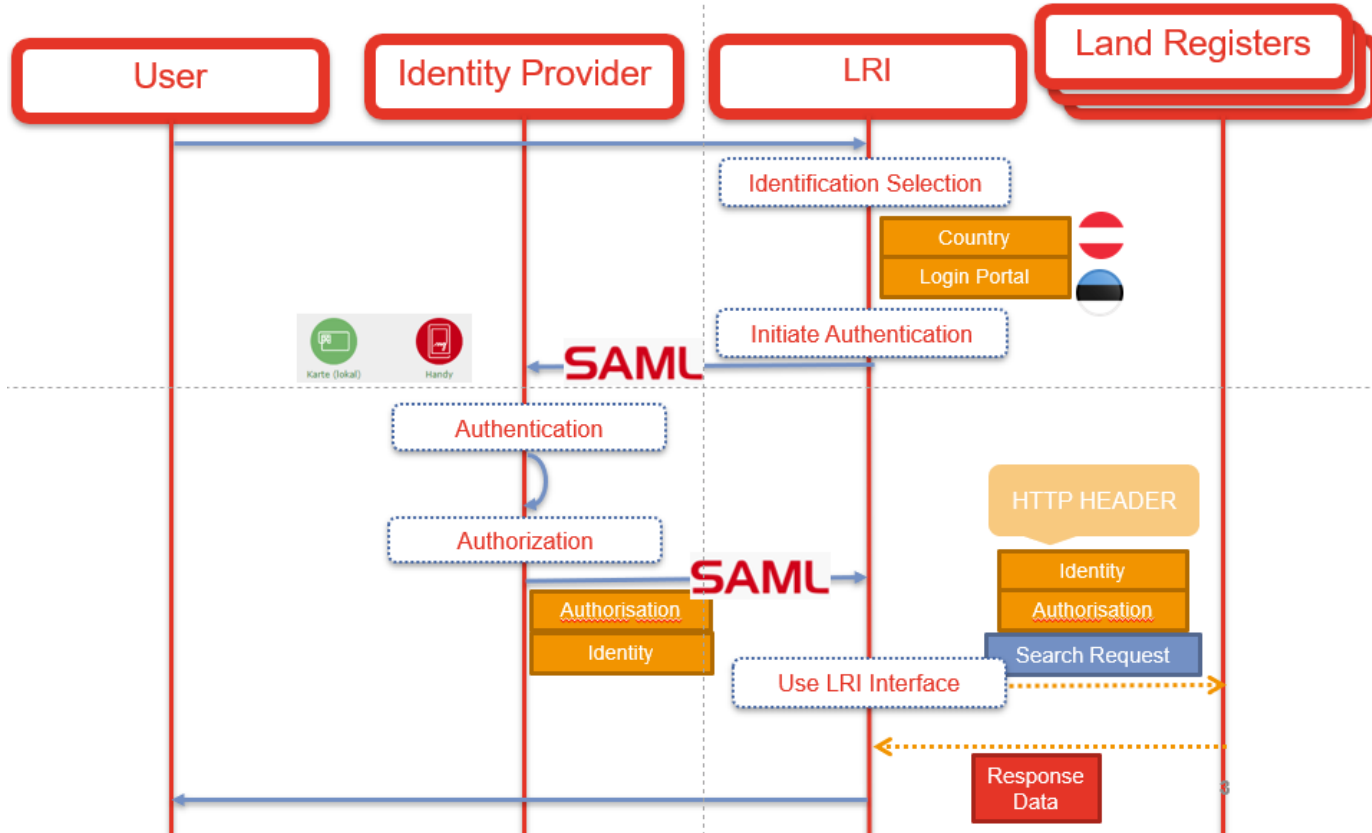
User

Identity Provider

LRI

Land Registers

Identification Selection

Country

Login Portal

Initiate Authentication

Karte (lokal)

Handy

SAML

Authentication

Authorization

SAML

Authorisation

Identity

HTTP HEADER

Identity

Authorisation

Search Request

Use LRI Interface

Response Data

3